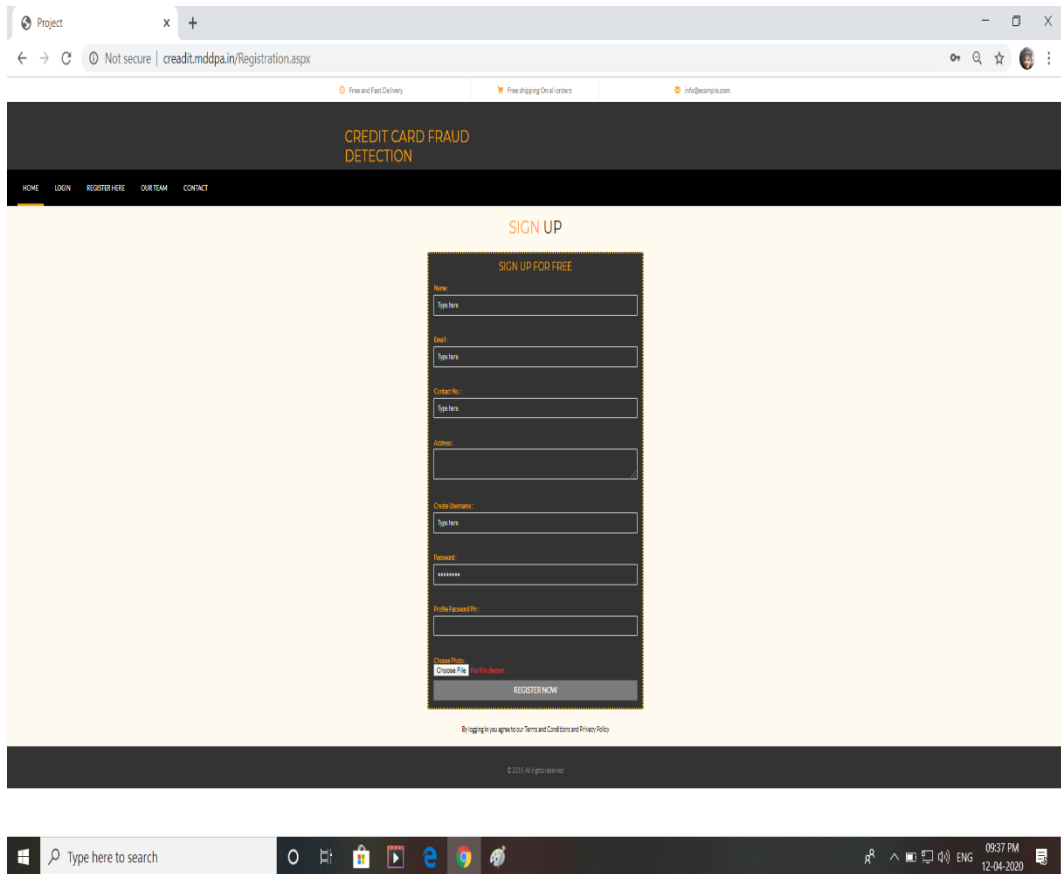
Project × +

← → C ⓘ Not secure | creadit.mddpa.in/Registration.aspx

Free and Fast Delivery
Free shipping On all orders
info@example.com

CREDIT CARD FRAUD DETECTION

HOME LOGIN REGISTER HERE OUR TEAM CONTACT

SIGN UP

SIGN UP FOR FREE

Name :
Type here

Email :
Type here

Contact No. :
Type here

Address :

Create Username :
Type here

Password :
•••••••••

Profile Password Pin :

Choose Photo :
Choose File No file chosen

REGISTER NOW

By logging in you agree to our Terms and Conditions and Privacy Policy

© 2019. All rights reserved

Type here to search

09:37 PM
12-04-2020
ENG